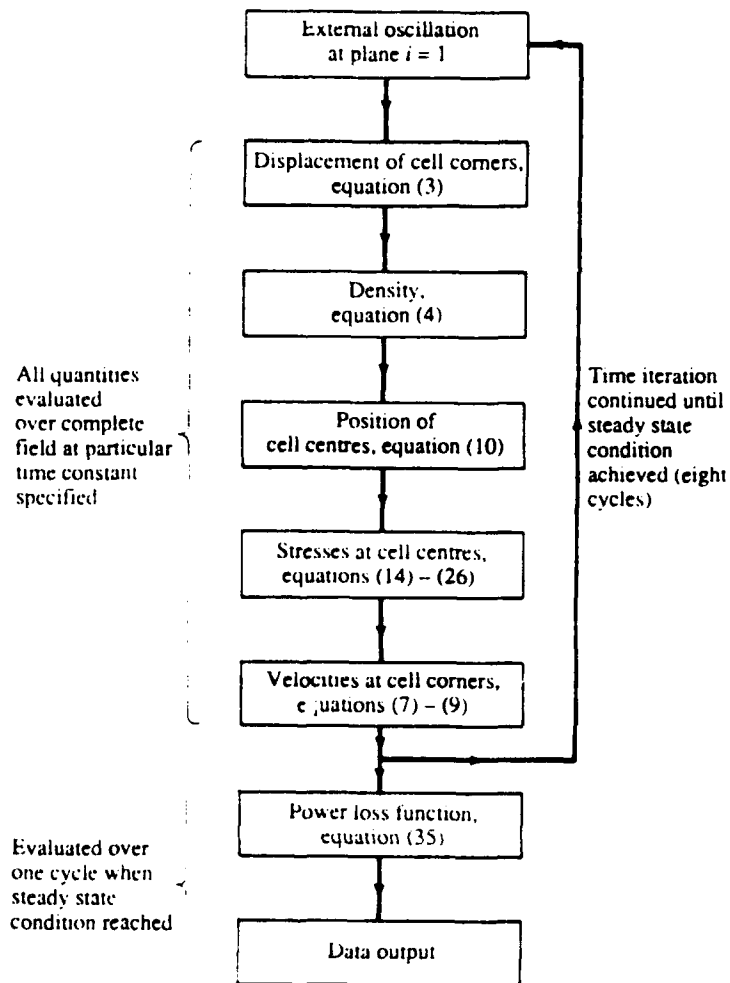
External oscillation at plane $i = 1$

Displacement of cell corners, equation (3)

Density, equation (4)

Position of cell centres, equation (10)

Stresses at cell centres, equations (14) – (26)

Velocities at cell corners, equations (7) – (9)

Power loss function, equation (35)

Data output

All quantities evaluated over complete field at particular time constant specified

Time iteration continued until steady state condition achieved (eight cycles)

Evaluated over one cycle when steady state condition reached